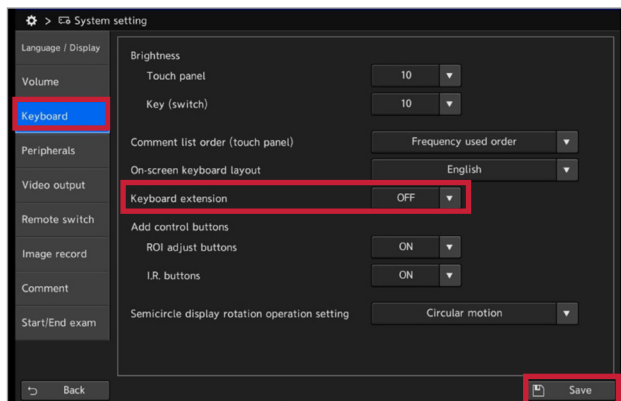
> System setting

Language / Display
Volume
Keyboard
Peripherals
Video output
Remote switch
Image record
Comment
Start/End exam

Brightness
Touch panel 10
Key (switch) 10

Comment list order (touch panel) Frequency used order
On-screen keyboard layout English
Keyboard extension OFF
Add control buttons
ROI adjust buttons ON
I.R. buttons ON

Semicircle display rotation operation setting Circular motion

Back
Save